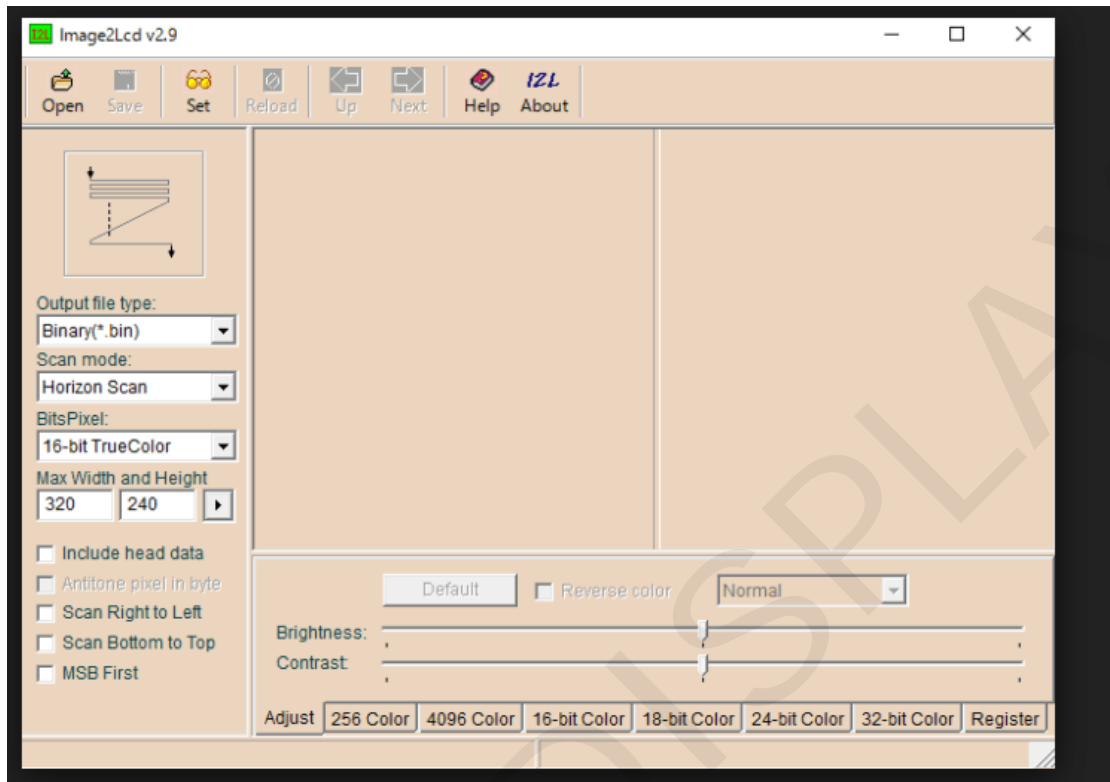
Image2Lcd v2.9

Open Save Set Reload Up Next Help About

Output file type:
Binary(*.bin)
Scan mode:
Horizon Scan
BitsPixel:
16-bit TrueColor
Max Width and Height
320 240

Include head data
Antitone pixel in byte
Scan Right to Left
Scan Bottom to Top
MSB First

Default
Reverse color
Normal
Brightness:
Contrast:

Adjust 256 Color 4096 Color 16-bit Color 18-bit Color 24-bit Color 32-bit Color Register

DISPLA